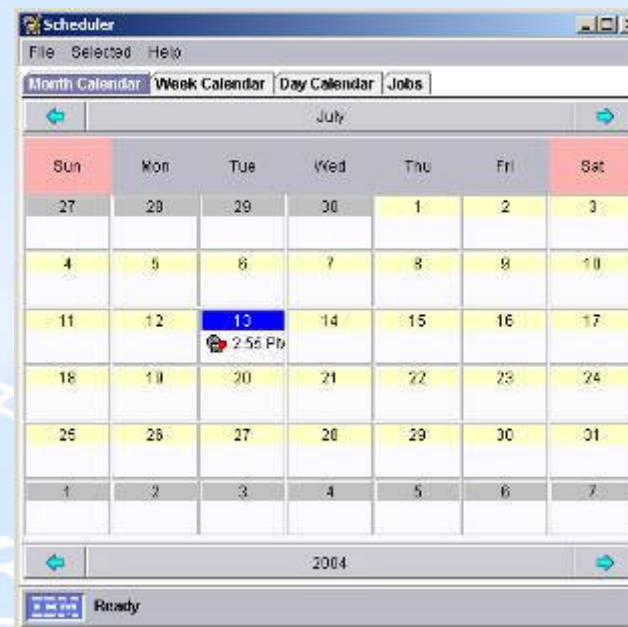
Scheduler

File Selected Help

Month Calendar | Week Calendar | Day Calendar | Jobs

July

| Sun | Mon | Tue | Wed | Thu | Fri | Sat |
|---|---|---|---|---|---|---|
| 27 | 28 | 29 | 30 | 1 | 2 | 3 |
| 4 | 5 | 6 | 7 | 8 | 9 | 10 |
| 11 | 12 | 13 2:55 PM | 14 | 15 | 16 | 17 |
| 18 | 19 | 20 | 21 | 22 | 23 | 24 |
| 25 | 26 | 27 | 28 | 29 | 30 | 31 |
| 1 | 2 | 3 | 4 | 5 | 6 | 7 |

2004

IBM Ready